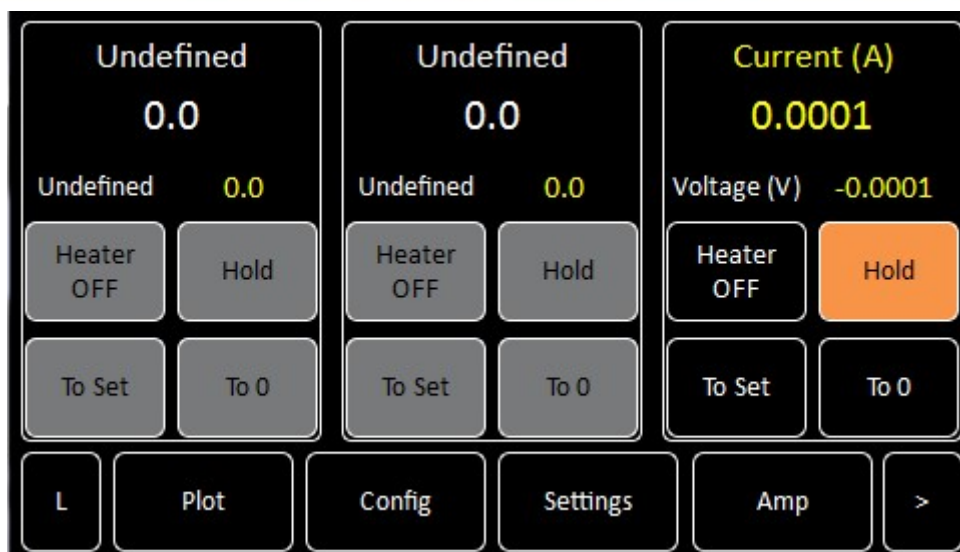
Undefined
0.0
Undefined 0.0
Heater OFF
Hold
To Set
To 0

Undefined
0.0
Undefined 0.0
Heater OFF
Hold
To Set
To 0

Current (A)
0.0001
Voltage (V) -0.0001
Heater OFF
Hold
To Set
To 0

L
Plot
Config
Settings
Amp
>